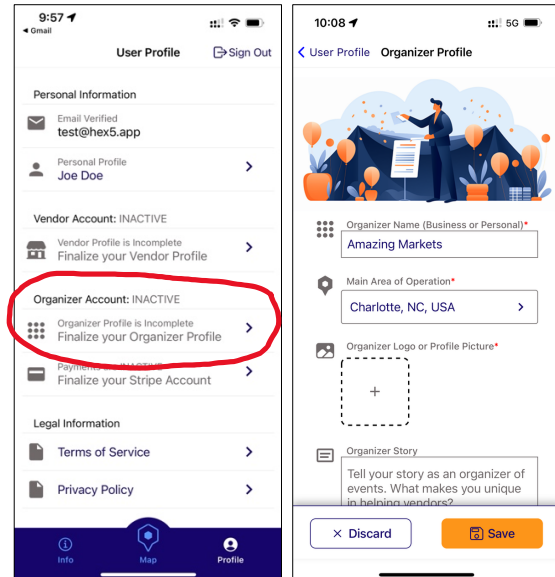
9:57
◂ Gmail

User Profile
Sign Out

Personal Information

Email Verified
test@hex5.app

Personal Profile
Joe Doe

Vendor Account: INACTIVE

Vendor Profile is Incomplete
Finalize your Vendor Profile

Organizer Account: INACTIVE

Organizer Profile is Incomplete
Finalize your Organizer Profile

Payments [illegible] INACTIVE
Finalize your Stripe Account

Legal Information

Terms of Service

Privacy Policy

Info
Map
Profile

10:08
5G

User Profile
Organizer Profile

Organizer Name (Business or Personal)*
Amazing Markets

Main Area of Operation*
Charlotte, NC, USA

Organizer Logo or Profile Picture*
+

Organizer Story
Tell your story as an organizer of events. What makes you unique in helping vendors?

× Discard
Save